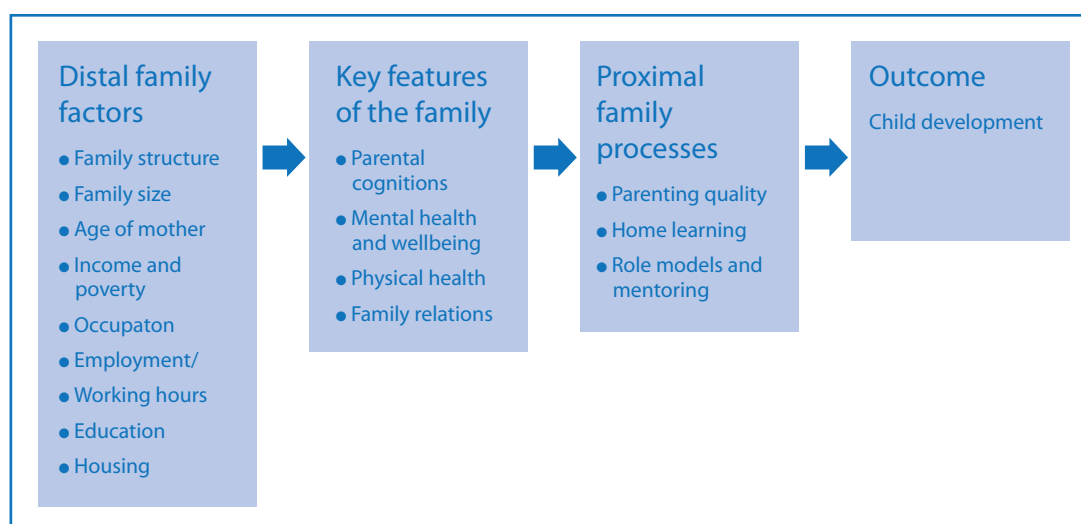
Distal family factors

- Family structure
- Family size
- Age of mother
- Income and poverty
- Occupaton
- Employment/
- Working hours
- Education
- Housing

Key features of the family

- Parental cognitions
- Mental health and wellbeing
- Physical health
- Family relations

Proximal family processes

- Parenting quality
- Home learning
- Role models and mentoring

Outcome

Child development